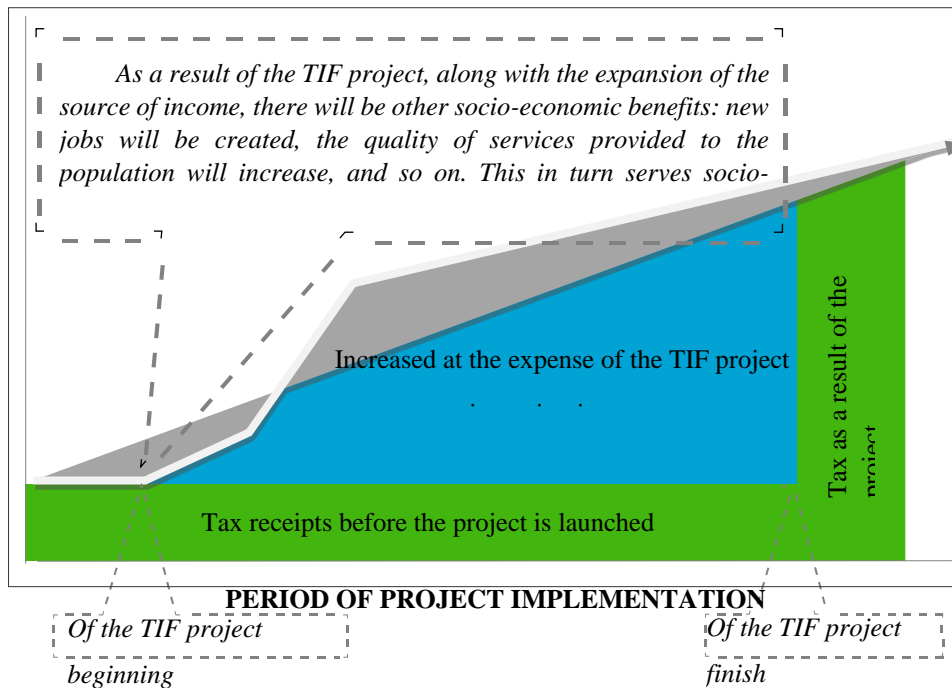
As a result of the TIF project, along with the expansion of the source of income, there will be other socio-economic benefits: new jobs will be created, the quality of services provided to the population will increase, and so on. This in turn serves socio-

Increased at the expense of the TIF project

Tax as a result of the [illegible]

Tax receipts before the project is launched

PERIOD OF PROJECT IMPLEMENTATION

Of the TIF project beginning

Of the TIF project finish